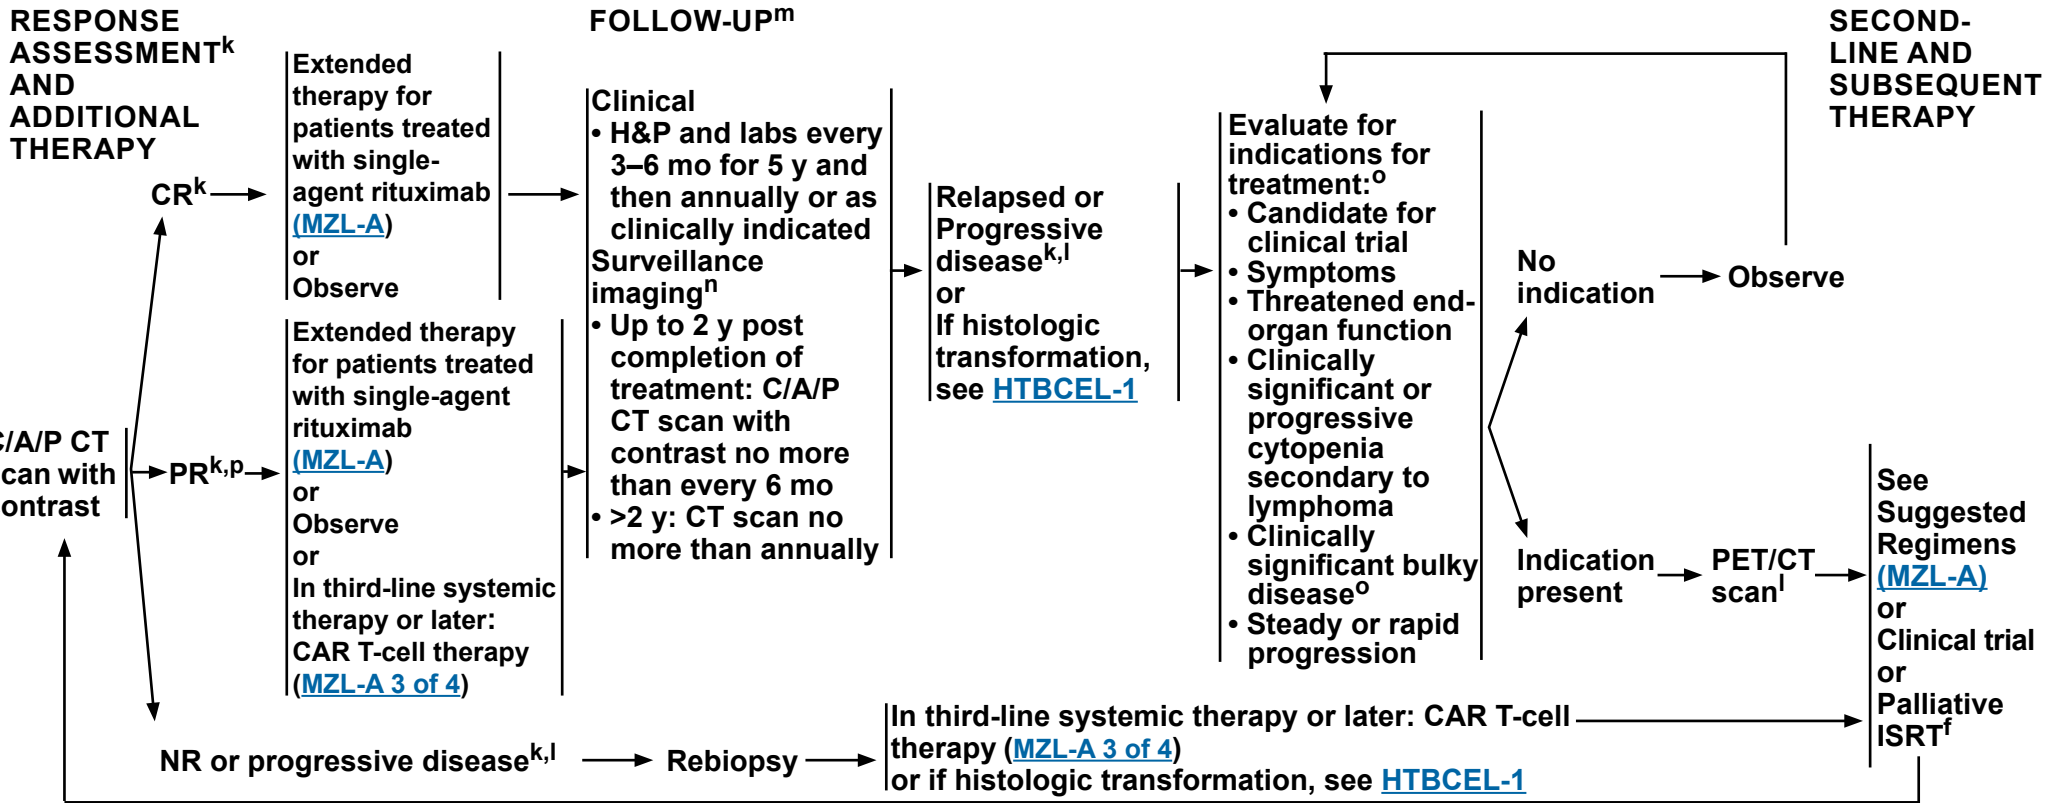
RESPONSE ASSESSMENT$^{k}$ AND ADDITIONAL THERAPY

FOLLOW-UP$^{m}$

SECOND-LINE AND SUBSEQUENT THERAPY

/A/P CT can with ontrast

CR$^{k}$

Extended therapy for patients treated with single-agent rituximab (MZL-A) or Observe

PR$^{k,p}$

Extended therapy for patients treated with single-agent rituximab (MZL-A) or Observe or In third-line systemic therapy or later: CAR T-cell therapy (MZL-A 3 of 4)

NR or progressive disease$^{k,l}$

Rebiopsy

In third-line systemic therapy or later: CAR T-cell therapy (MZL-A 3 of 4) or if histologic transformation, see HTBCEL-1

Clinical
• H&P and labs every 3–6 mo for 5 y and then annually or as clinically indicated
Surveillance imaging$^{n}$
• Up to 2 y post completion of treatment: C/A/P CT scan with contrast no more than every 6 mo
• >2 y: CT scan no more than annually

Relapsed or Progressive disease$^{k,l}$ or If histologic transformation, see HTBCEL-1

Evaluate for indications for treatment:$^{o}$
• Candidate for clinical trial
• Symptoms
• Threatened end-organ function
• Clinically significant or progressive cytopenia secondary to lymphoma
• Clinically significant bulky disease$^{o}$
• Steady or rapid progression

No indication

Observe

Indication present

PET/CT scan$^{l}$

See Suggested Regimens (MZL-A) or Clinical trial or Palliative ISRT$^{f}$